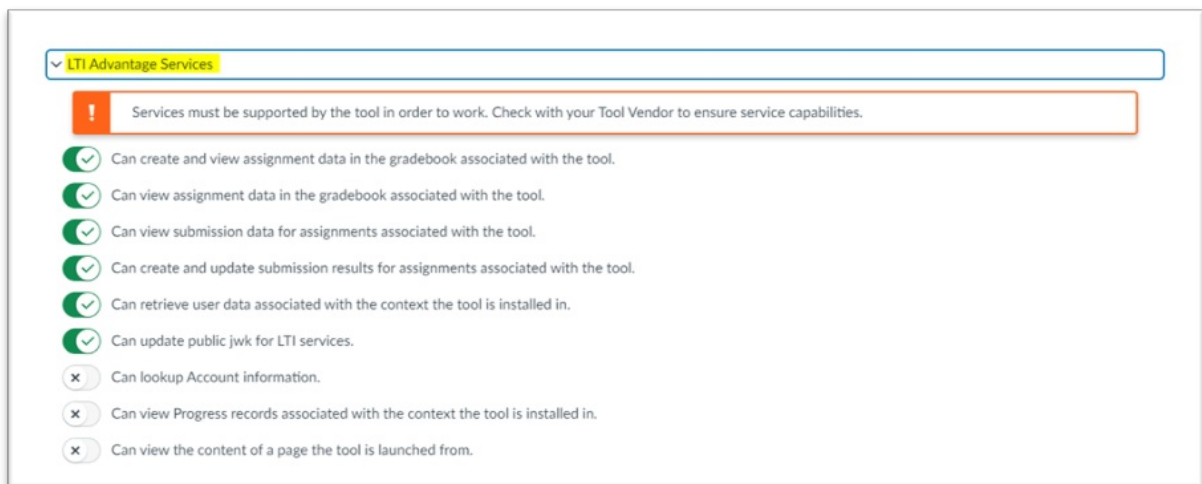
LTI Advantage Services

!

Services must be supported by the tool in order to work. Check with your Tool Vendor to ensure service capabilities.

Can create and view assignment data in the gradebook associated with the tool.

Can view assignment data in the gradebook associated with the tool.

Can view submission data for assignments associated with the tool.

Can create and update submission results for assignments associated with the tool.

Can retrieve user data associated with the context the tool is installed in.

Can update public jwk for LTI services.

Can lookup Account information.

Can view Progress records associated with the context the tool is installed in.

Can view the content of a page the tool is launched from.